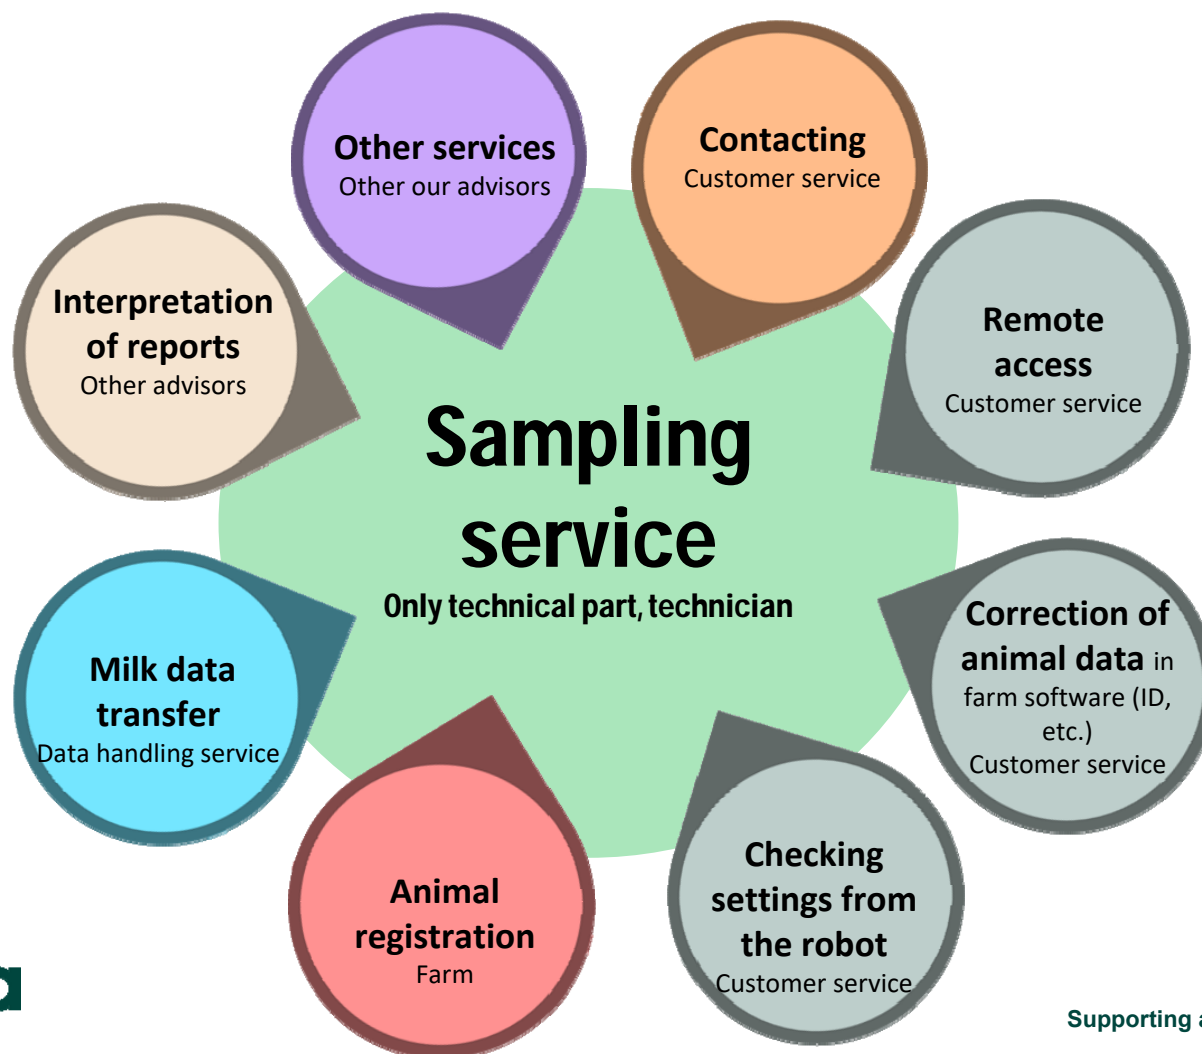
Other services
Other our advisors

Contacting
Customer service

Interpretation of reports
Other advisors

Remote access
Customer service

Sampling service
Only technical part, technician

Correction of animal data in farm software (ID, etc.)
Customer service

Milk data transfer
Data handling service

Animal registration
Farm

Checking settings from the robot
Customer service

Supporting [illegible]